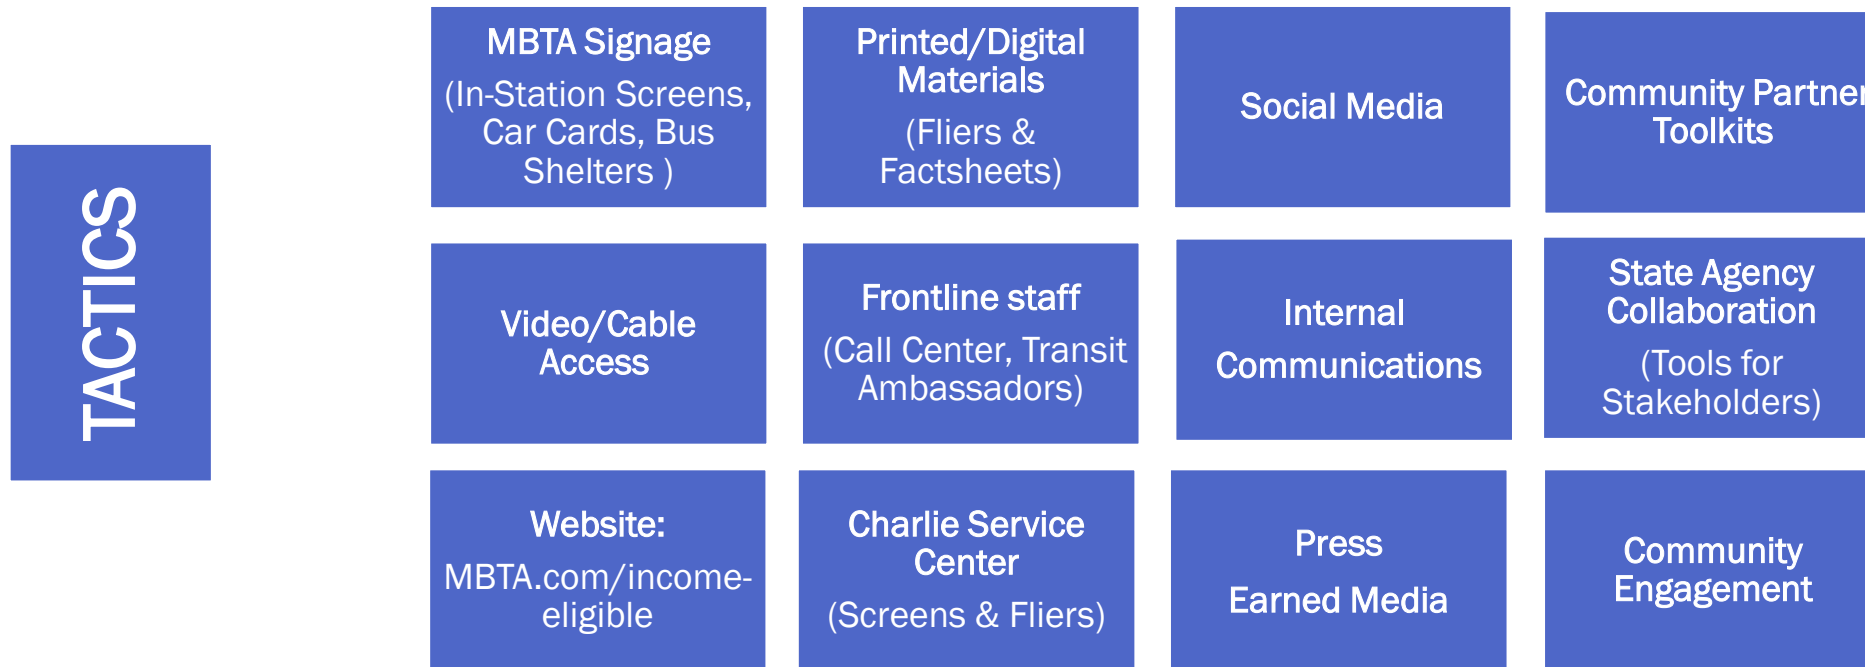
TACTICS

MBTA Signage
(In-Station Screens, Car Cards, Bus Shelters )

Printed/Digital Materials
(Fliers & Factsheets)

Social Media

Community Partner Toolkits

Video/Cable Access

Frontline staff
(Call Center, Transit Ambassadors)

Internal Communications

State Agency Collaboration
(Tools for Stakeholders)

Website:
MBTA.com/income-eligible

Charlie Service Center
(Screens & Fliers)

Press
Earned Media

Community Engagement